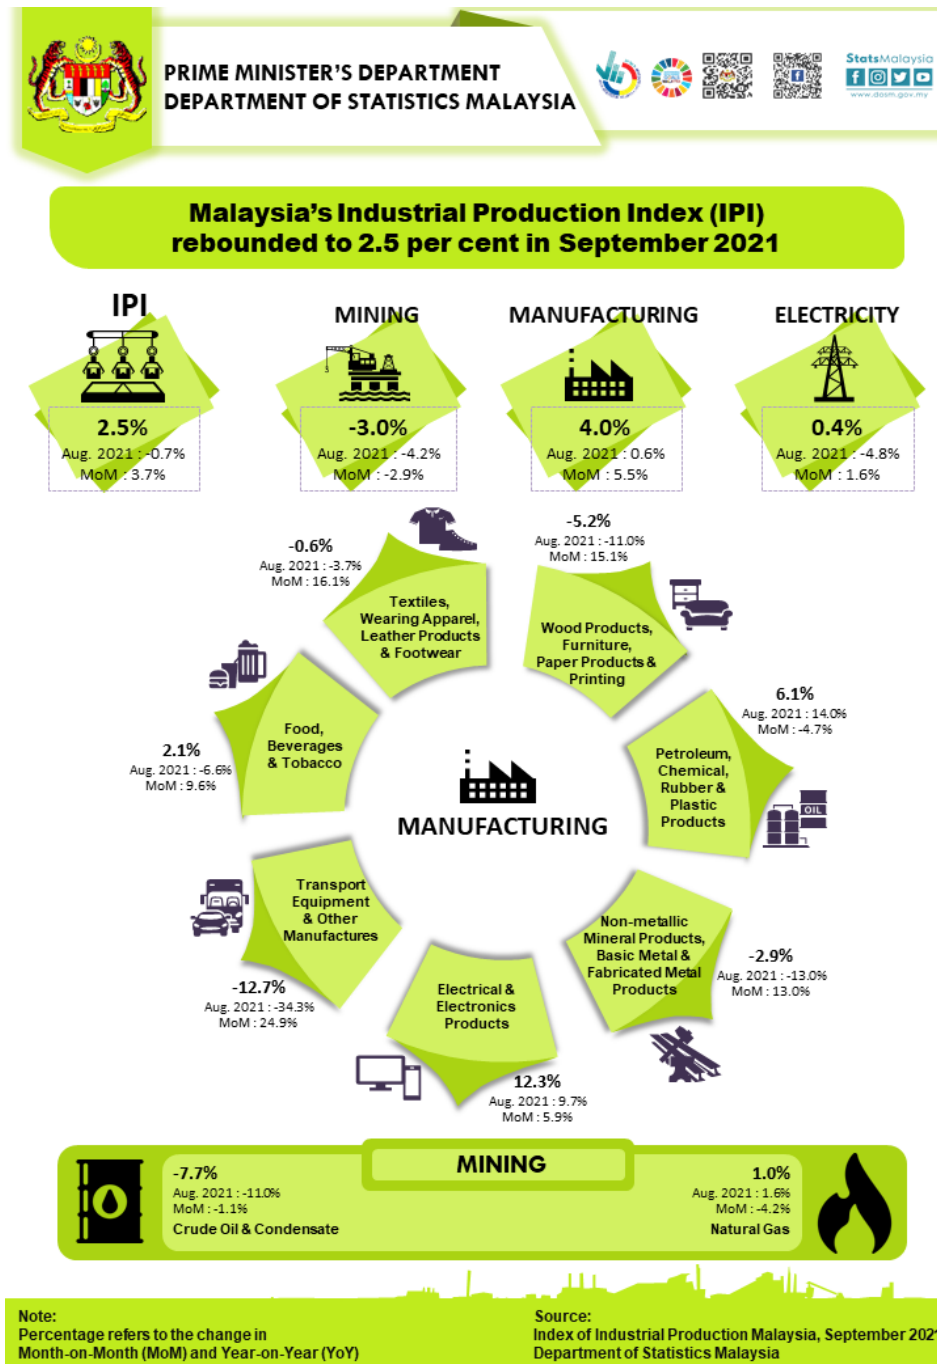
PRIME MINISTER'S DEPARTMENT
DEPARTMENT OF STATISTICS MALAYSIA

StatsMalaysia
www.dosm.gov.my

Malaysia's Industrial Production Index (IPI) rebounded to 2.5 per cent in September 2021

IPI
2.5%
Aug. 2021 : -0.7%
MoM : 3.7%

MINING
-3.0%
Aug. 2021 : -4.2%
MoM : -2.9%

MANUFACTURING
4.0%
Aug. 2021 : 0.6%
MoM : 5.5%

ELECTRICITY
0.4%
Aug. 2021 : -4.8%
MoM : 1.6%

-0.6%
Aug. 2021 : -3.7%
MoM : 16.1%
Textiles, Wearing Apparel, Leather Products & Footwear

-5.2%
Aug. 2021 : -11.0%
MoM : 15.1%
Wood Products, Furniture, Paper Products & Printing

2.1%
Aug. 2021 : -6.6%
MoM : 9.6%
Food, Beverages & Tobacco

6.1%
Aug. 2021 : 14.0%
MoM : -4.7%
Petroleum, Chemical, Rubber & Plastic Products

OIL

MANUFACTURING

Transport Equipment & Other Manufactures
-12.7%
Aug. 2021 : -34.3%
MoM : 24.9%

Non-metallic Mineral Products, Basic Metal & Fabricated Metal Products
-2.9%
Aug. 2021 : -13.0%
MoM : 13.0%

Electrical & Electronics Products
12.3%
Aug. 2021 : 9.7%
MoM : 5.9%

MINING
-7.7%
Aug. 2021 : -11.0%
MoM : -1.1%
Crude Oil & Condensate

1.0%
Aug. 2021 : 1.6%
MoM : -4.2%
Natural Gas

Note:
Percentage refers to the change in Month-on-Month (MoM) and Year-on-Year (YoY)

Source:
Index of Industrial Production Malaysia, September 202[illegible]
Department of Statistics Malaysia